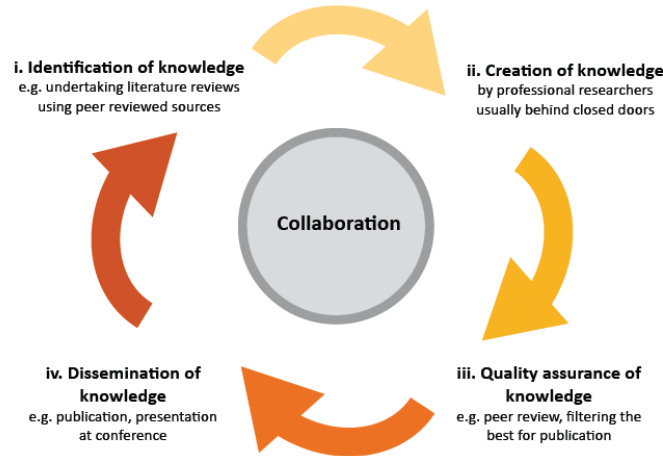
i. Identification of knowledge
e.g. undertaking literature reviews using peer reviewed sources

ii. Creation of knowledge
by professional researchers usually behind closed doors

Collaboration

iii. Quality assurance of knowledge
e.g. peer review, filtering the best for publication

iv. Dissemination of knowledge
e.g. publication, presentation at conference